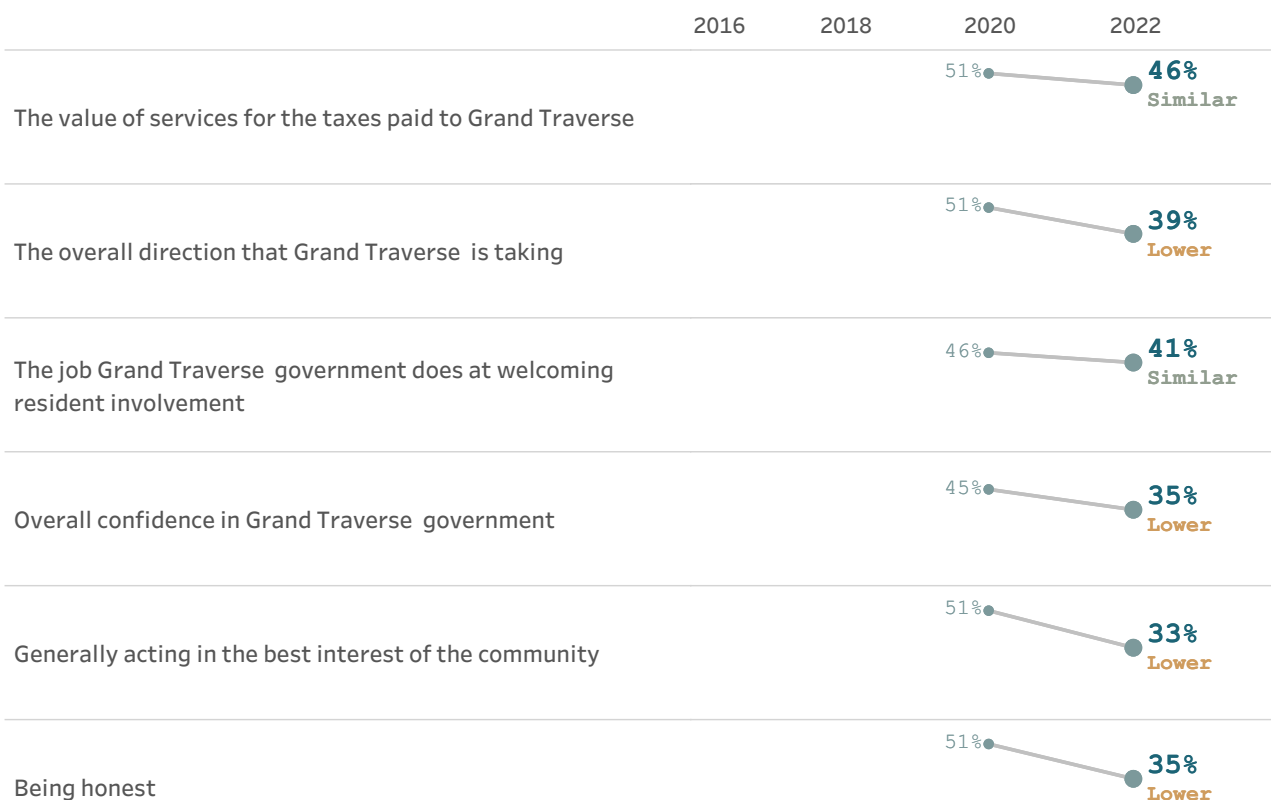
2016 2018 2020 2022

The value of services for the taxes paid to Grand Traverse
51%
46%
Similar

The overall direction that Grand Traverse is taking
51%
39%
Lower

The job Grand Traverse government does at welcoming resident involvement
46%
41%
Similar

Overall confidence in Grand Traverse government
45%
35%
Lower

Generally acting in the best interest of the community
51%
33%
Lower

Being honest
51%
35%
Lower